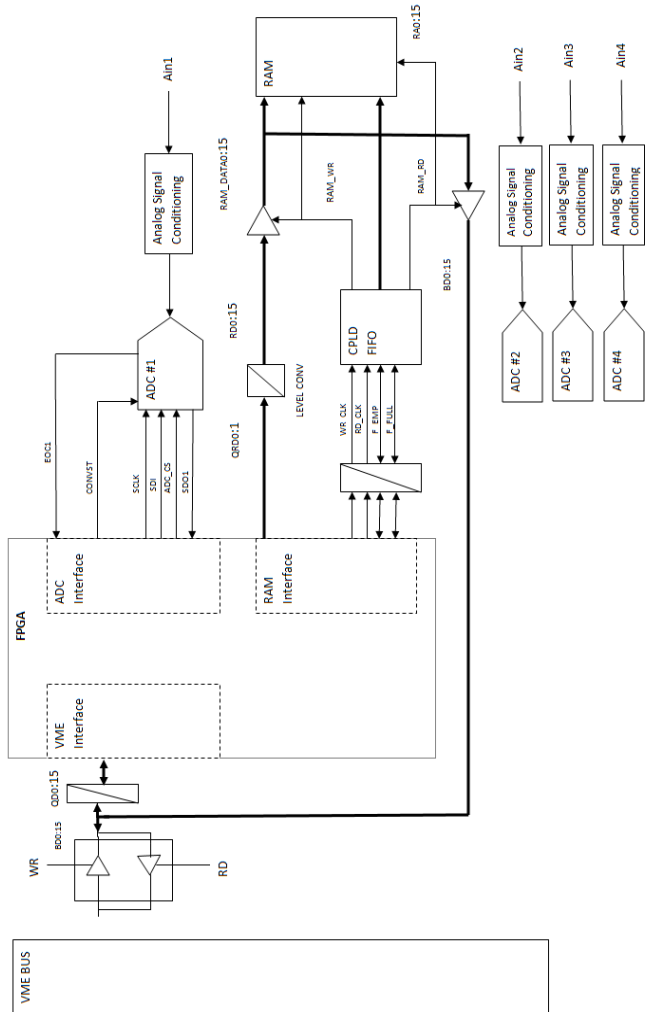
RAM

RA0:15

Ain1

Ain2

Ain3

Ain4

RAM_DATA0:15

RAM_WR

RAM_RD

Analog Signal Conditioning

Analog Signal Conditioning

Analog Signal Conditioning

Analog Signal Conditioning

BD0:15

RD0:15

CPLD FIFO

ADC #1

ADC #2

ADC #3

ADC #4

LEVEL CONV

QRD0:1

EOC1

CONVST

SCLK

SDI

ADC_CS

SDO1

WR_CLK

RD_CLK

F_EMP

F_FULL

FPGA

ADC Interface

RAM Interface

VME Interface

QD0:15

BD0:15

WR

RD

VME BUS